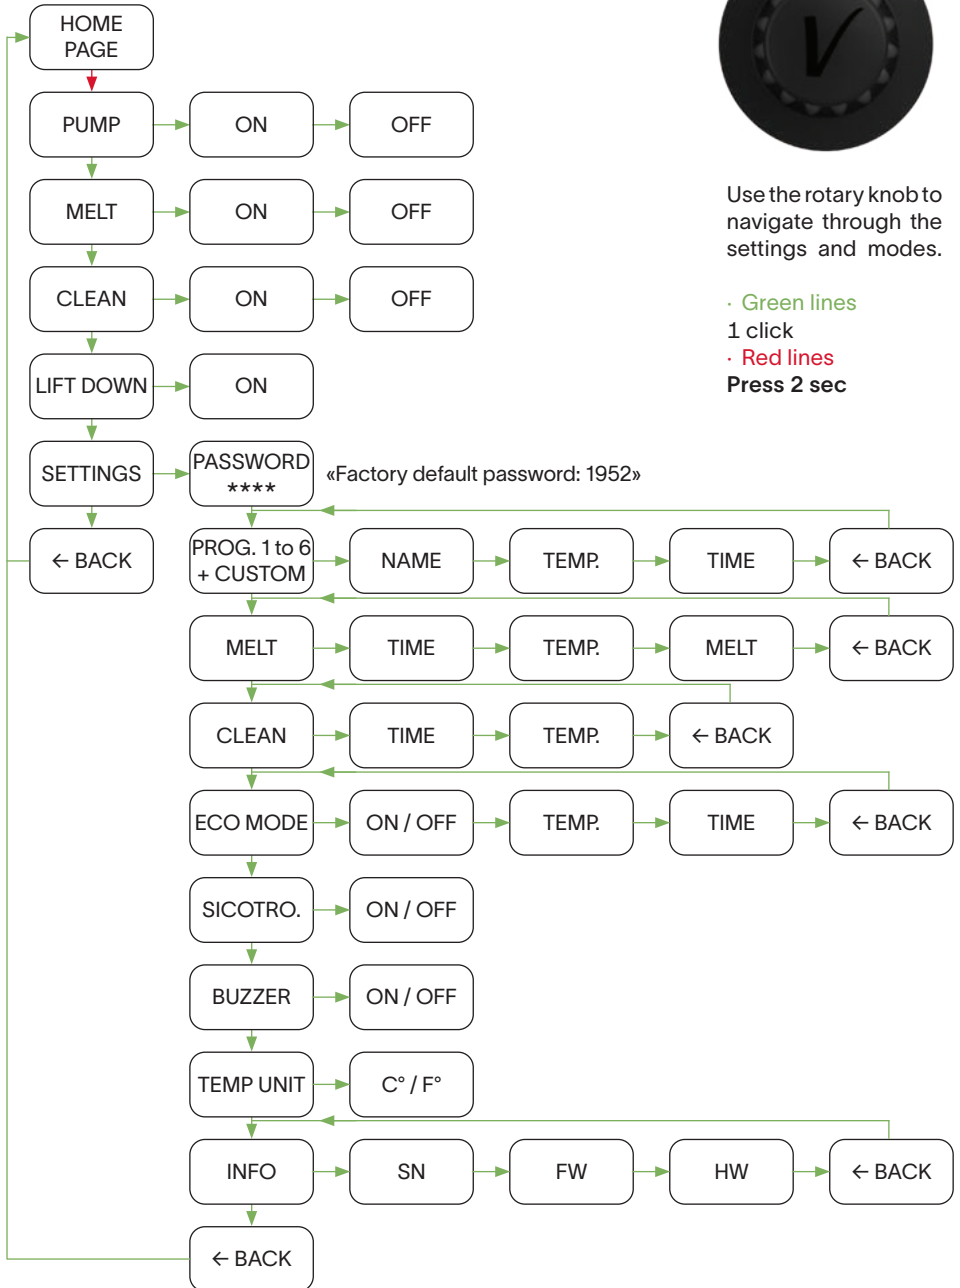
HOME PAGE

PUMP ON OFF

MELT ON OFF

CLEAN ON OFF

LIFT DOWN ON

SETTINGS PASSWORD **** «Factory default password: 1952»

← BACK

PROG. 1 to 6 + CUSTOM NAME TEMP. TIME ← BACK

MELT TIME TEMP. MELT ← BACK

CLEAN TIME TEMP. ← BACK

ECO MODE ON / OFF TEMP. TIME ← BACK

SICOTRO. ON / OFF

BUZZER ON / OFF

TEMP UNIT C° / F°

INFO SN FW HW ← BACK

← BACK

V

Use the rotary knob to navigate through the settings and modes.

· Green lines
1 click
· Red lines
**Press 2 sec**